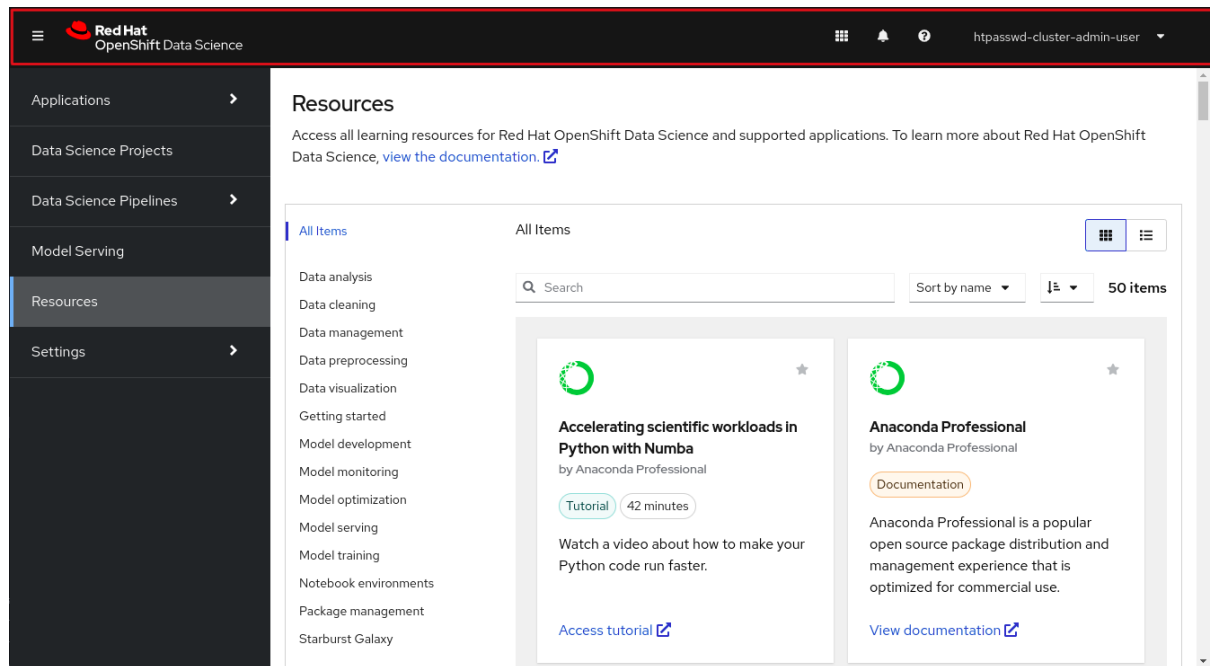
Red Hat
OpenShift Data Science

htpasswd-cluster-admin-user

Applications

Data Science Projects

Data Science Pipelines

Model Serving

Resources

Settings

Resources

Access all learning resources for Red Hat OpenShift Data Science and supported applications. To learn more about Red Hat OpenShift Data Science, view the documentation.

All Items

Data analysis
Data cleaning
Data management
Data preprocessing
Data visualization
Getting started
Model development
Model monitoring
Model optimization
Model serving
Model training
Notebook environments
Package management
Starburst Galaxy

All Items

Search

Sort by name

50 items

Accelerating scientific workloads in Python with Numba
by Anaconda Professional

Tutorial 42 minutes

Watch a video about how to make your Python code run faster.

Access tutorial

Anaconda Professional
by Anaconda Professional

Documentation

Anaconda Professional is a popular open source package distribution and management experience that is optimized for commercial use.

View documentation